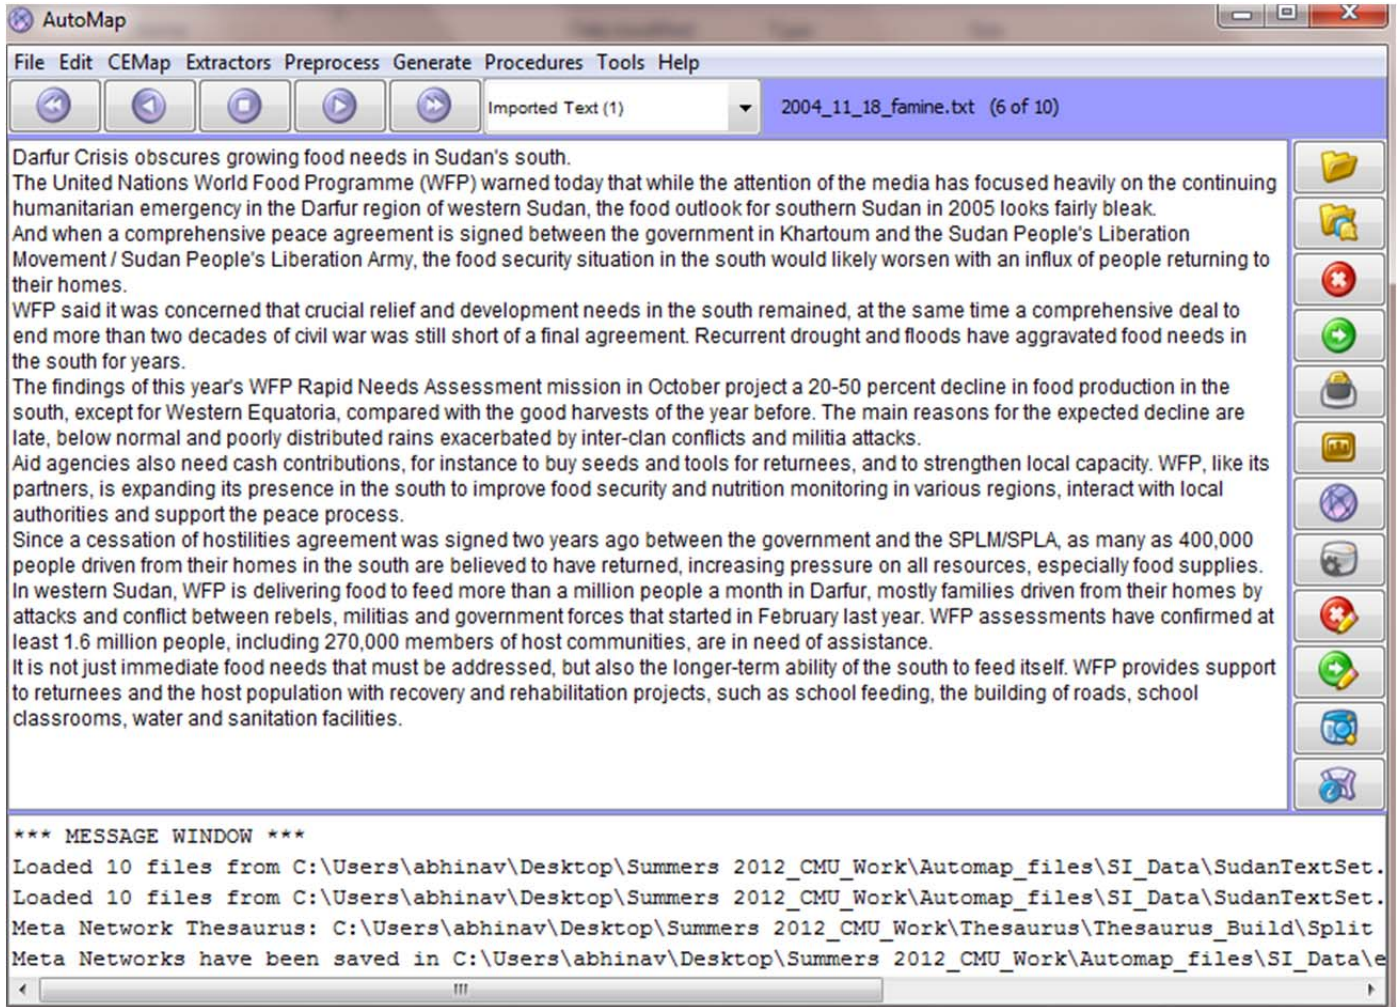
AutoMap

File Edit CEMap Extractors Preprocess Generate Procedures Tools Help

Imported Text (1)

2004_11_18_famine.txt (6 of 10)

Darfur Crisis obscures growing food needs in Sudan's south.
The United Nations World Food Programme (WFP) warned today that while the attention of the media has focused heavily on the continuing humanitarian emergency in the Darfur region of western Sudan, the food outlook for southern Sudan in 2005 looks fairly bleak.
And when a comprehensive peace agreement is signed between the government in Khartoum and the Sudan People's Liberation Movement / Sudan People's Liberation Army, the food security situation in the south would likely worsen with an influx of people returning to their homes.
WFP said it was concerned that crucial relief and development needs in the south remained, at the same time a comprehensive deal to end more than two decades of civil war was still short of a final agreement. Recurrent drought and floods have aggravated food needs in the south for years.
The findings of this year's WFP Rapid Needs Assessment mission in October project a 20-50 percent decline in food production in the south, except for Western Equatoria, compared with the good harvests of the year before. The main reasons for the expected decline are late, below normal and poorly distributed rains exacerbated by inter-clan conflicts and militia attacks.
Aid agencies also need cash contributions, for instance to buy seeds and tools for returnees, and to strengthen local capacity. WFP, like its partners, is expanding its presence in the south to improve food security and nutrition monitoring in various regions, interact with local authorities and support the peace process.
Since a cessation of hostilities agreement was signed two years ago between the government and the SPLM/SPLA, as many as 400,000 people driven from their homes in the south are believed to have returned, increasing pressure on all resources, especially food supplies.
In western Sudan, WFP is delivering food to feed more than a million people a month in Darfur, mostly families driven from their homes by attacks and conflict between rebels, militias and government forces that started in February last year. WFP assessments have confirmed at least 1.6 million people, including 270,000 members of host communities, are in need of assistance.
It is not just immediate food needs that must be addressed, but also the longer-term ability of the south to feed itself. WFP provides support to returnees and the host population with recovery and rehabilitation projects, such as school feeding, the building of roads, school classrooms, water and sanitation facilities.

*** MESSAGE WINDOW ***
Loaded 10 files from C:\Users\abhinav\Desktop\Summers 2012_CMU_Work\Automap_files\SI_Data\SudanTextSet.
Loaded 10 files from C:\Users\abhinav\Desktop\Summers 2012_CMU_Work\Automap_files\SI_Data\SudanTextSet.
Meta Network Thesaurus: C:\Users\abhinav\Desktop\Summers 2012_CMU_Work\Thesaurus\Thesaurus_Build\Split
Meta Networks have been saved in C:\Users\abhinav\Desktop\Summers 2012_CMU_Work\Automap_files\SI_Data\e